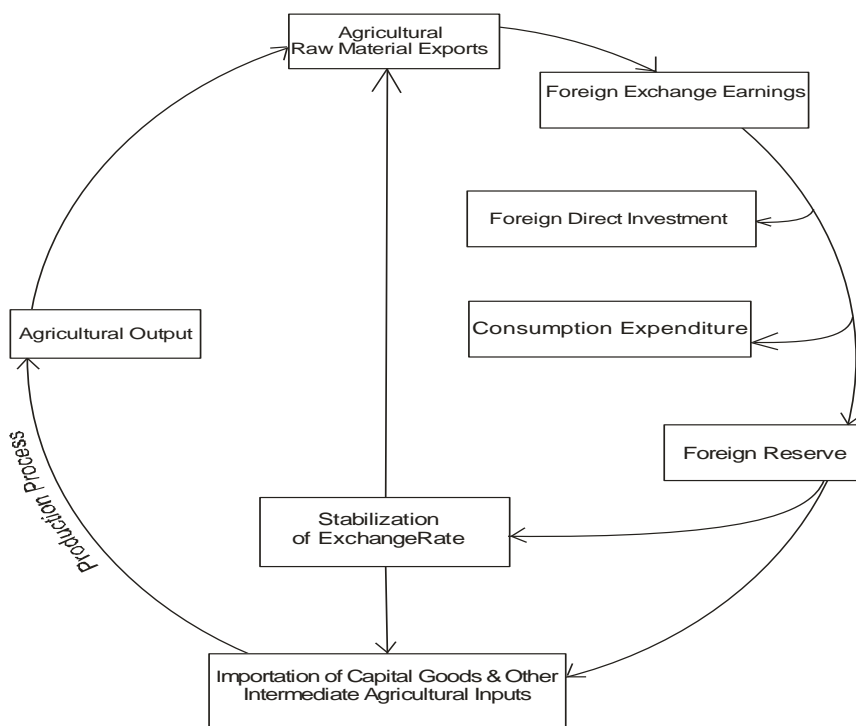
Agricultural Raw Material Exports

Foreign Exchange Earnings

Foreign Direct Investment

Consumption Expenditure

Agricultural Output

Foreign Reserve

Production Process

Stabilization of ExchangeRate

Importation of Capital Goods & Other Intermediate Agricultural Inputs